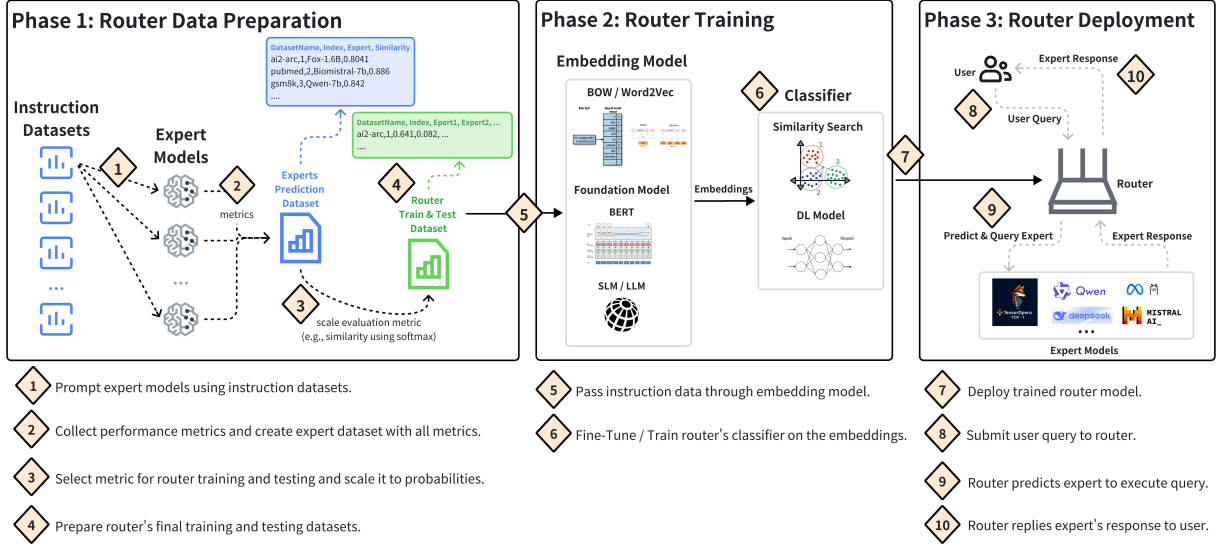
Phase 1: Router Data Preparation

Instruction Datasets

1

Expert Models

2

metrics

DatasetName, Index, Expert, Similarity
ai2-arc,1,Fox-1.6B,0.8041
pubmed,2,Biomistral-7b,0.886
gsm8k,3,Qwen-7b,0.842
....

Experts Prediction Dataset

4

DatasetName, Index, Epert1, Expert2, ...
ai2-arc,1,0.641,0.082, ...
....

Router Train & Test Dataset

3

scale evaluation metric (e.g., similarity using softmax)

5

Phase 2: Router Training

Embedding Model

BOW / Word2Vec

Foundation Model

BERT

SLM / LLM

Embeddings

6

Classifier

Similarity Search

DL Model

7

Phase 3: Router Deployment

User

Expert Response

10

8

User Query

Router

9

Predict & Query Expert

Expert Response

Qwen

deepseek

MISTRAL AI_

• • •

Expert Models

1 Prompt expert models using instruction datasets.

2 Collect performance metrics and create expert dataset with all metrics.

3 Select metric for router training and testing and scale it to probabilities.

4 Prepare router's final training and testing datasets.

5 Pass instruction data through embedding model.

6 Fine-Tune / Train router's classifier on the embeddings.

7 Deploy trained router model.

8 Submit user query to router.

9 Router predicts expert to execute query.

10 Router replies expert's response to user.